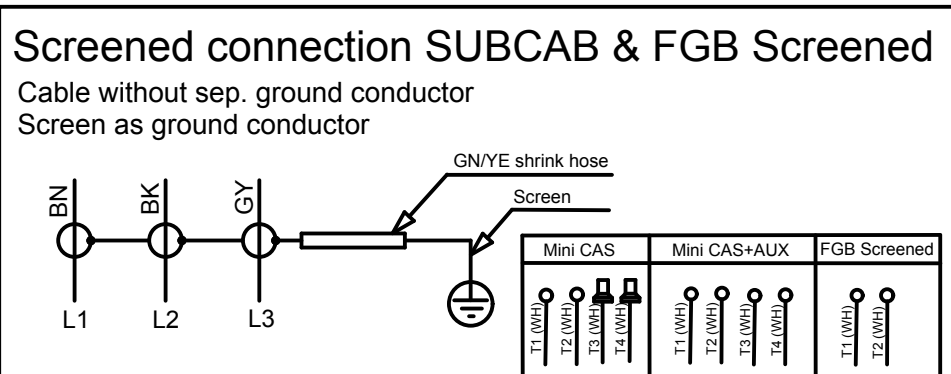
Screened connection SUBCAB & FGB Screened

Cable without sep. ground conductor
Screen as ground conductor

GN/YE shrink hose

Screen

BN
BK
GY

L1
L2
L3

| Mini CAS | Mini CAS+AUX | FGB Screened |
|---|---|---|
| T1 (WH) T2 (WH) T3 (WH) T4 (WH) | T1 (WH) T2 (WH) T3 (WH) T4 (WH) | T1 (WH) T2 (WH) |